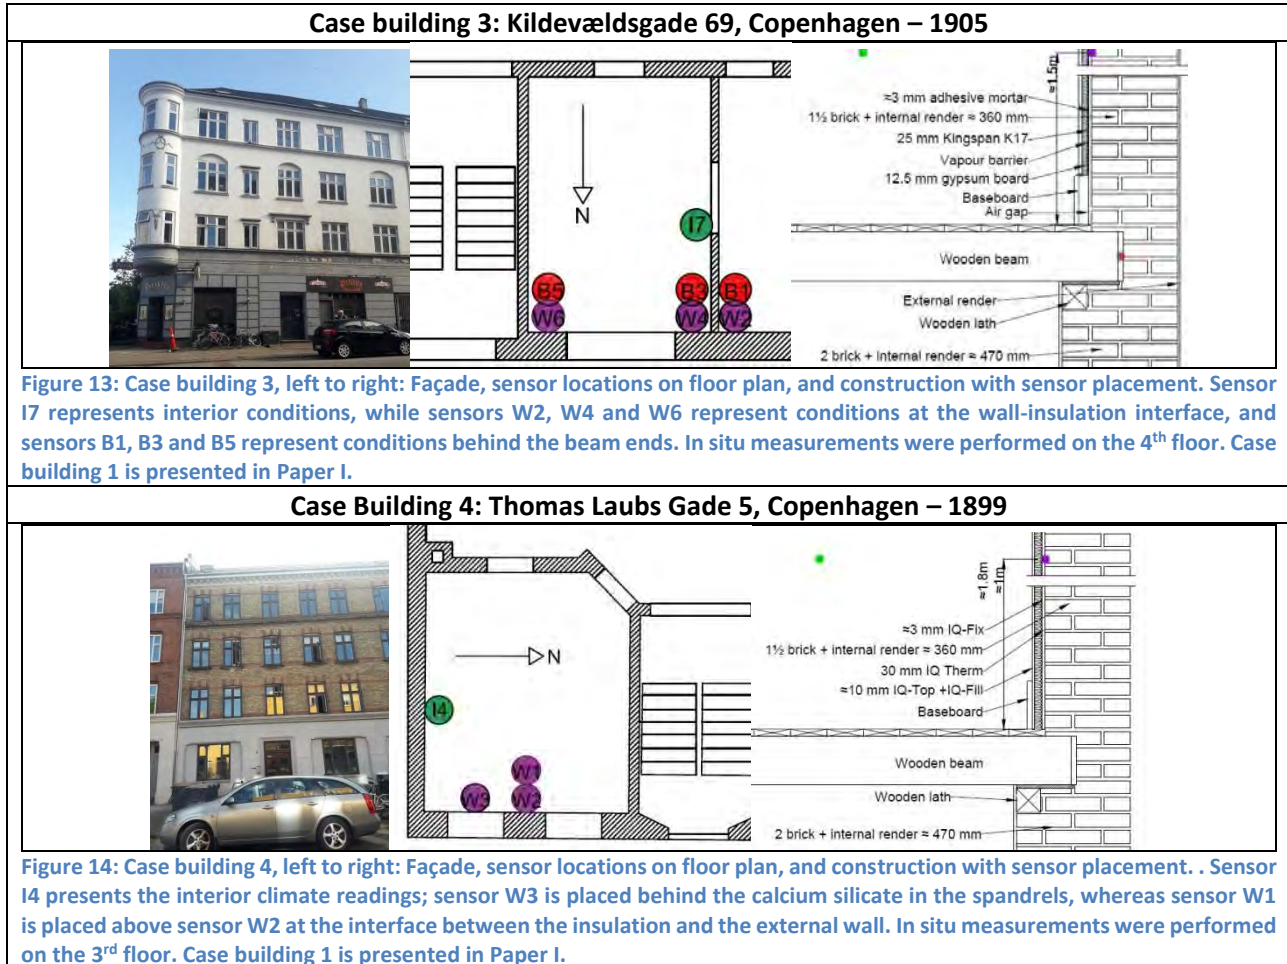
Case building 3: Kildevældsgade 69, Copenhagen – 1905

N

I7

B5 B3 B1

W6 W4 W2

≈1.5m

≈3 mm adhesive mortar

1½ brick + internal render ≈ 360 mm

25 mm Kingspan K17

Vapour barrier

12.5 mm gypsum board

Baseboard

Air gap

Wooden beam

External render

Wooden lath

2 brick + internal render ≈ 470 mm

Figure 13: Case building 3, left to right: Façade, sensor locations on floor plan, and construction with sensor placement. Sensor I7 represents interior conditions, while sensors W2, W4 and W6 represent conditions at the wall-insulation interface, and sensors B1, B3 and B5 represent conditions behind the beam ends. In situ measurements were performed on the 4$^{th}$ floor. Case building 1 is presented in Paper I.

Case Building 4: Thomas Laubs Gade 5, Copenhagen – 1899

N

I4

W1

W3 W2

≈1.8m

≈1m

≈3 mm IQ-Fix

1½ brick + internal render ≈ 360 mm

30 mm IQ Therm

≈10 mm IQ-Top +IQ-Fill

Baseboard

Wooden beam

Wooden lath

2 brick + internal render ≈ 470 mm

Figure 14: Case building 4, left to right: Façade, sensor locations on floor plan, and construction with sensor placement. . Sensor I4 presents the interior climate readings; sensor W3 is placed behind the calcium silicate in the spandrels, whereas sensor W1 is placed above sensor W2 at the interface between the insulation and the external wall. In situ measurements were performed on the 3$^{rd}$ floor. Case building 1 is presented in Paper I.